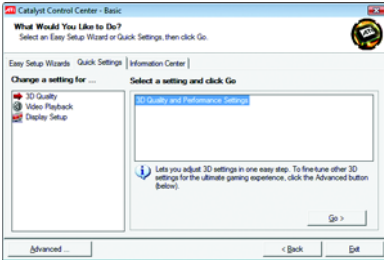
Catalyst Control Center - Basic

What Would You Like to Do?
Select an Easy Setup Wizard or Quick Settings, then click Go.

Easy Setup Wizards Quick Settings Information Center

Change a setting for ...
3D Quality
Video Playback
Display Setup

Select a setting and click Go
3D Quality and Performance Settings

Lets you adjust 3D settings in one easy step. To fine-tune other 3D settings for the ultimate gaming experience, click the Advanced button (below).

Go >

Advanced ...
< Back
Exit